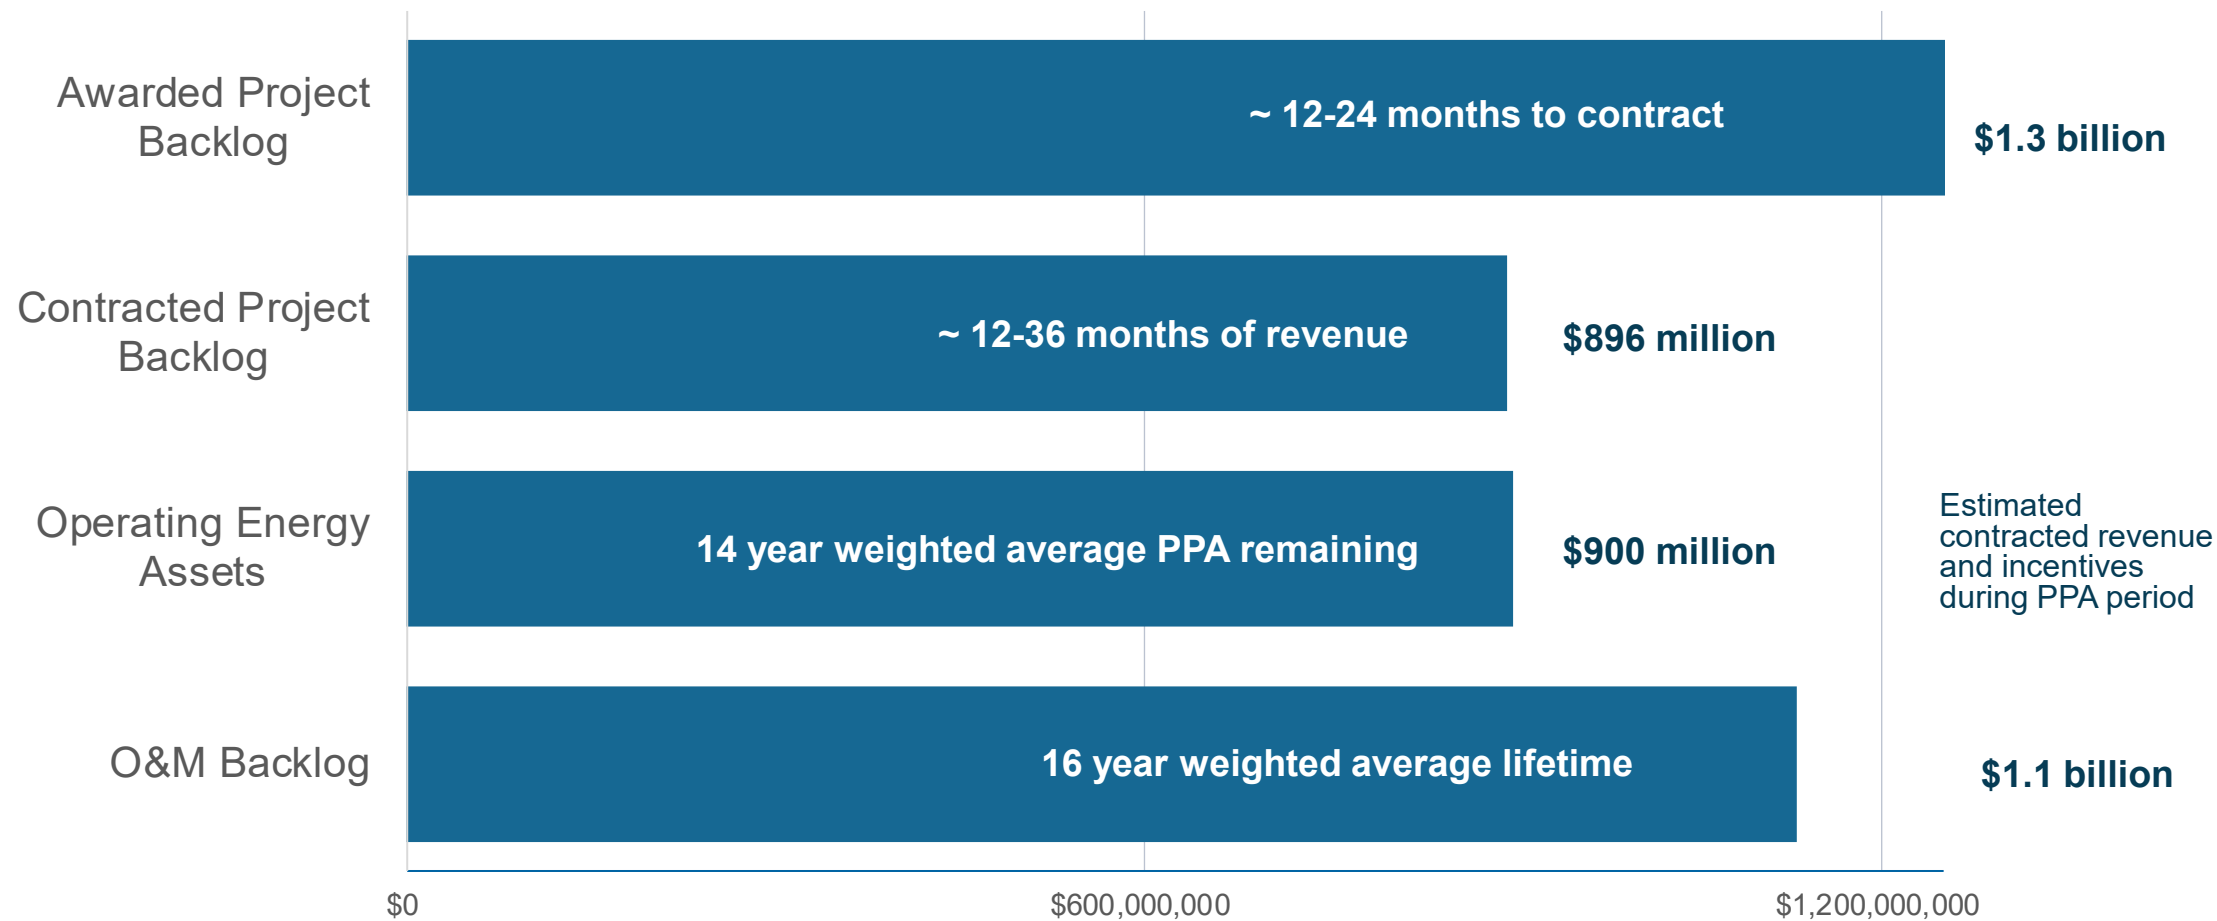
Awarded Project Backlog

~ 12-24 months to contract

$1.3 billion

Contracted Project Backlog

~ 12-36 months of revenue

$896 million

Operating Energy Assets

14 year weighted average PPA remaining

$900 million

Estimated contracted revenue and incentives during PPA period

O&M Backlog

16 year weighted average lifetime

$1.1 billion

$0

$600,000,000

$1,200,000,000